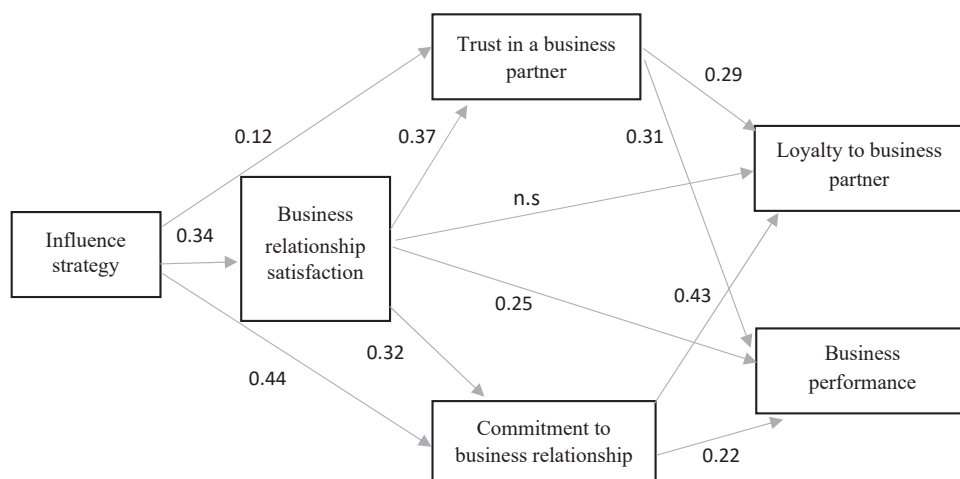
Trust in a business partner

0.12

0.37

0.29

0.31

Loyalty to business partner

Influence strategy

0.34

Business relationship satisfaction

n.s

0.25

0.43

0.32

0.44

Business performance

Commitment to business relationship

0.22